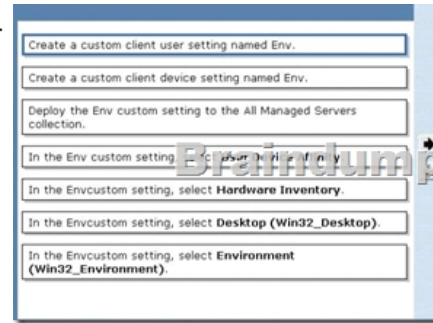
Create a custom client user setting named Env.

Create a custom client device setting named Env.

Deploy the Env custom setting to the All Managed Servers collection.

In the Env custom setting, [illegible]

In the Envcustom setting, select **Hardware Inventory**.

In the Envcustom setting, select **Desktop (Win32_Desktop)**.

In the Envcustom setting, select **Environment (Win32_Environment)**.

Braindump